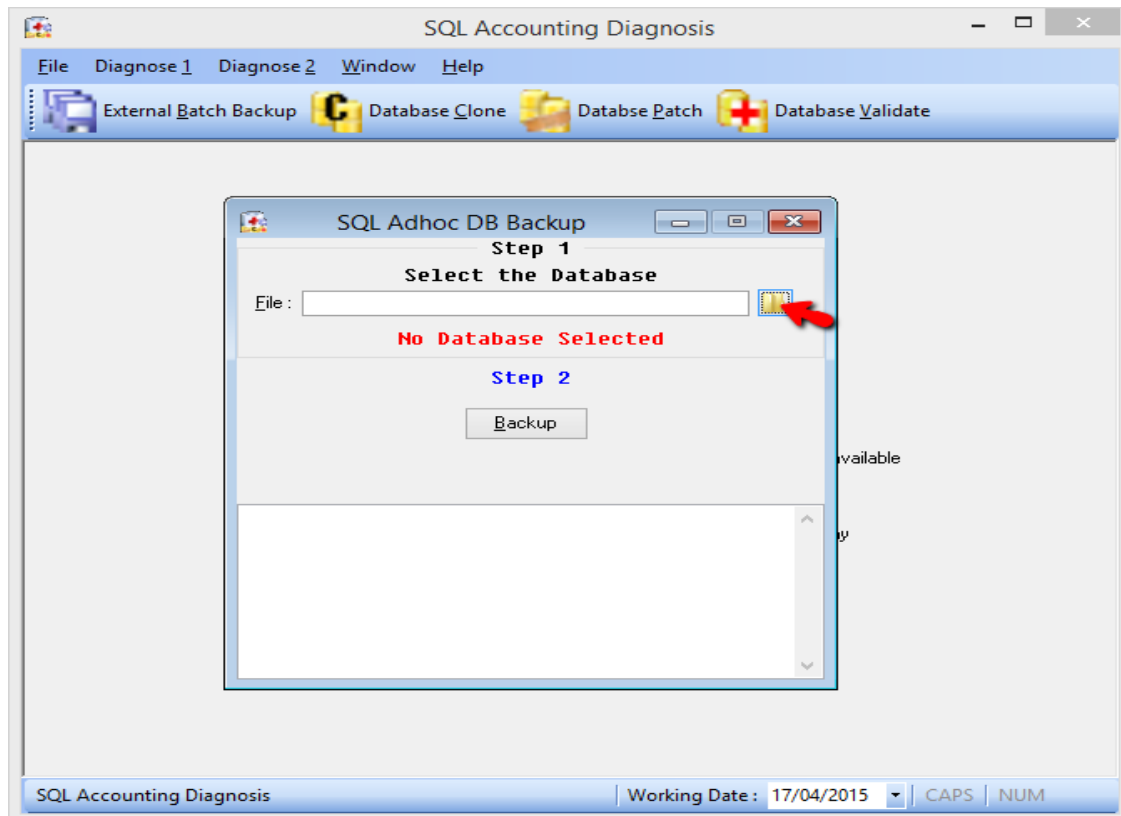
SQL Accounting Diagnosis

File Diagnose 1 Diagnose 2 Window Help

External Batch Backup Database Clone Databse Patch Database Validate

SQL Adhoc DB Backup

Step 1

Select the Database

File :

No Database Selected

Step 2

Backup

vailable

y

SQL Accounting Diagnosis | Working Date : 17/04/2015 | CAPS | NUM